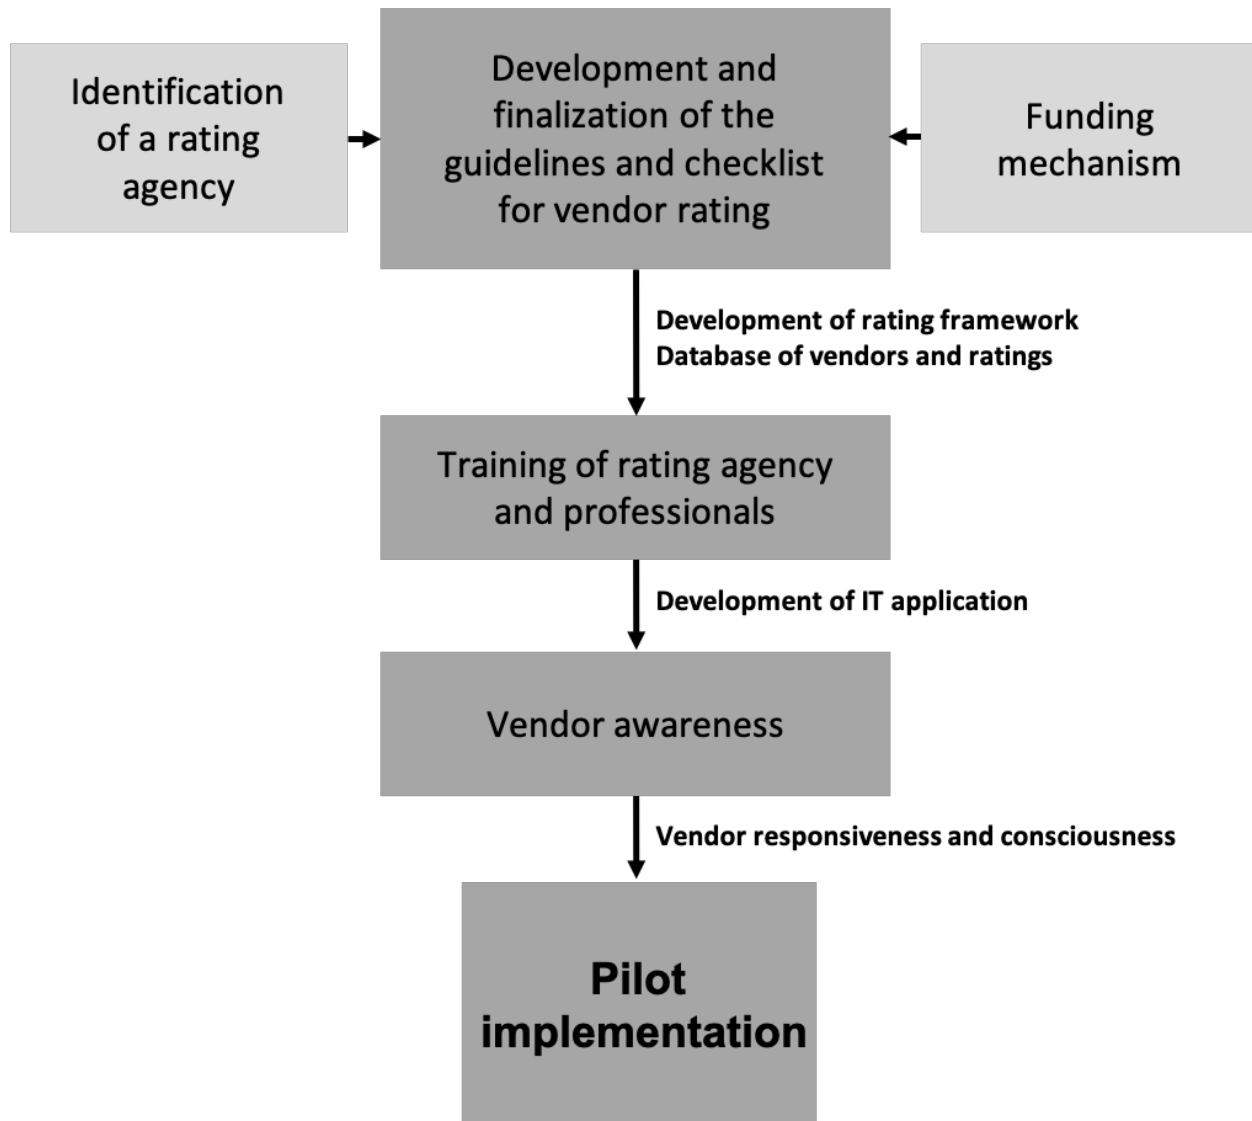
Identification of a rating agency

Development and finalization of the guidelines and checklist for vendor rating

Funding mechanism

Development of rating framework
Database of vendors and ratings

Training of rating agency and professionals

Development of IT application

Vendor awareness

Vendor responsiveness and consciousness

Pilot implementation